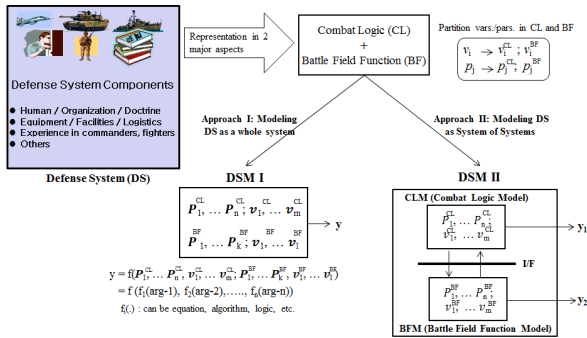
Defense System Components

- Human / Organization / Doctrine
- Equipment / Facilities / Logistics
- Experience in commanders, fighters
- Others

Defense System (DS)

Representation in 2 major aspects

Combat Logic (CL) + Battle Field Function (BF)

Partition vars./pars. in CL and BF

$v_i \rightarrow v_i^{CL}; v_i^{BF}$
$p_j \rightarrow p_j^{CL}; p_j^{BF}$

Approach I: Modeling DS as a whole system

Approach II: Modeling DS as System of Systems

DSM I

$P_1^{CL}, \ldots P_n^{CL}; v_1^{CL}, \ldots v_m^{CL}$
$P_1^{BF}, \ldots P_k^{BF}; v_1^{BF}, \ldots v_l^{BF}$

y

$y = f(P_1^{CL}, \ldots P_n^{CL}, v_1^{CL}, \ldots v_m^{CL}, P_1^{BF}, \ldots P_k^{BF}, v_1^{BF}, \ldots v_l^{BF})$
$= f(f_1(\text{arg-1}), f_2(\text{arg-2}), \ldots, f_n(\text{arg-n}))$

$f_i(.)$ : can be equation, algorithm, logic, etc.

DSM II

CLM (Combat Logic Model)

$P_1^{CL}, \ldots P_{n_{CL}}^{CL}$
$v_1^{CL}, \ldots v_m^{CL}$

$y_1$

I/F

$P_1^{BF}, \ldots P_n^{BF}$
$v_1^{BF}, \ldots v_m^{BF}$

$y_2$

BFM (Battle Field Function Model)